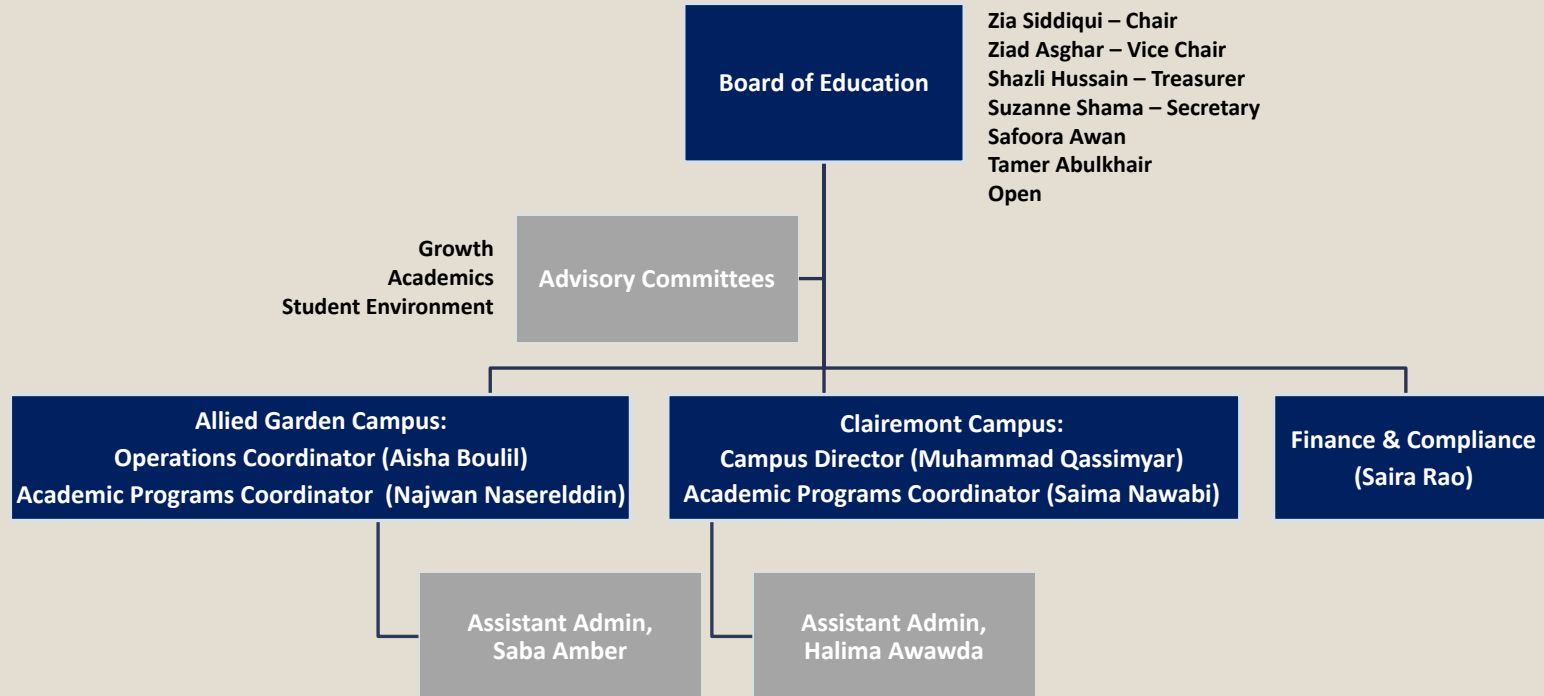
Board of Education

Zia Siddiqui – Chair
Ziad Asghar – Vice Chair
Shazli Hussain – Treasurer
Suzanne Shama – Secretary
Safoora Awan
Tamer Abulkhair
Open

Growth
Academics
Student Environment

Advisory Committees

Allied Garden Campus:
Operations Coordinator (Aisha Boulil)
Academic Programs Coordinator (Najwan Naserelddin)

Clairemont Campus:
Campus Director (Muhammad Qassimyar)
Academic Programs Coordinator (Saima Nawabi)

Finance & Compliance
(Saira Rao)

Assistant Admin,
Saba Amber

Assistant Admin,
Halima Awawda